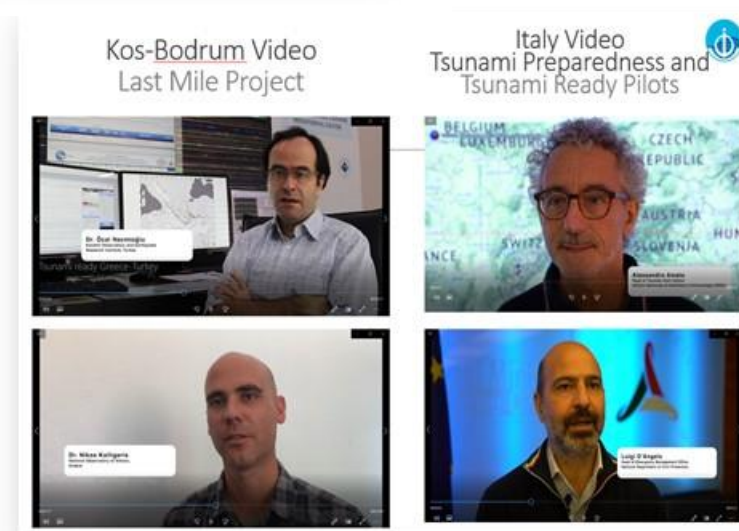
Kos-Bodrum Video
Last Mile Project

Italy Video
Tsunami Preparedness and
Tsunami Ready Pilots

Dr. Öcal Necmioğlu
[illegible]

Tsunami Ready Greece - Turkey

BELGIUM
LUXEMBURG
CZECH
REPUBLIC
AUSTRIA
SLOVENIA
SWITZ
ANCE
HUN

Alessandro Amato
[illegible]

Dr. Nikos Kalligeris
National Observatory of Athens
Greece

Luigi D'Angelo
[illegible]